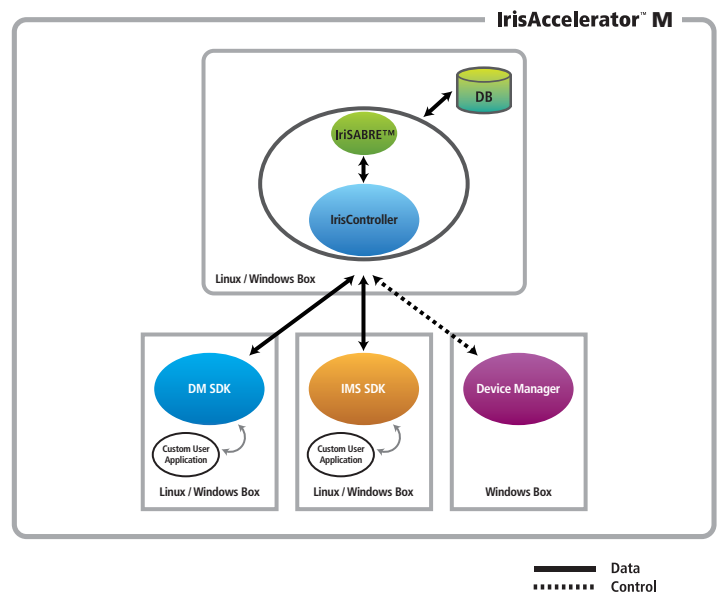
IrisAccelerator™ M

DB

IriSABRE™

IrisController

Linux / Windows Box

DM SDK

Custom User Application

Linux / Windows Box

IMS SDK

Custom User Application

Linux / Windows Box

Device Manager

Windows Box

Data
Control